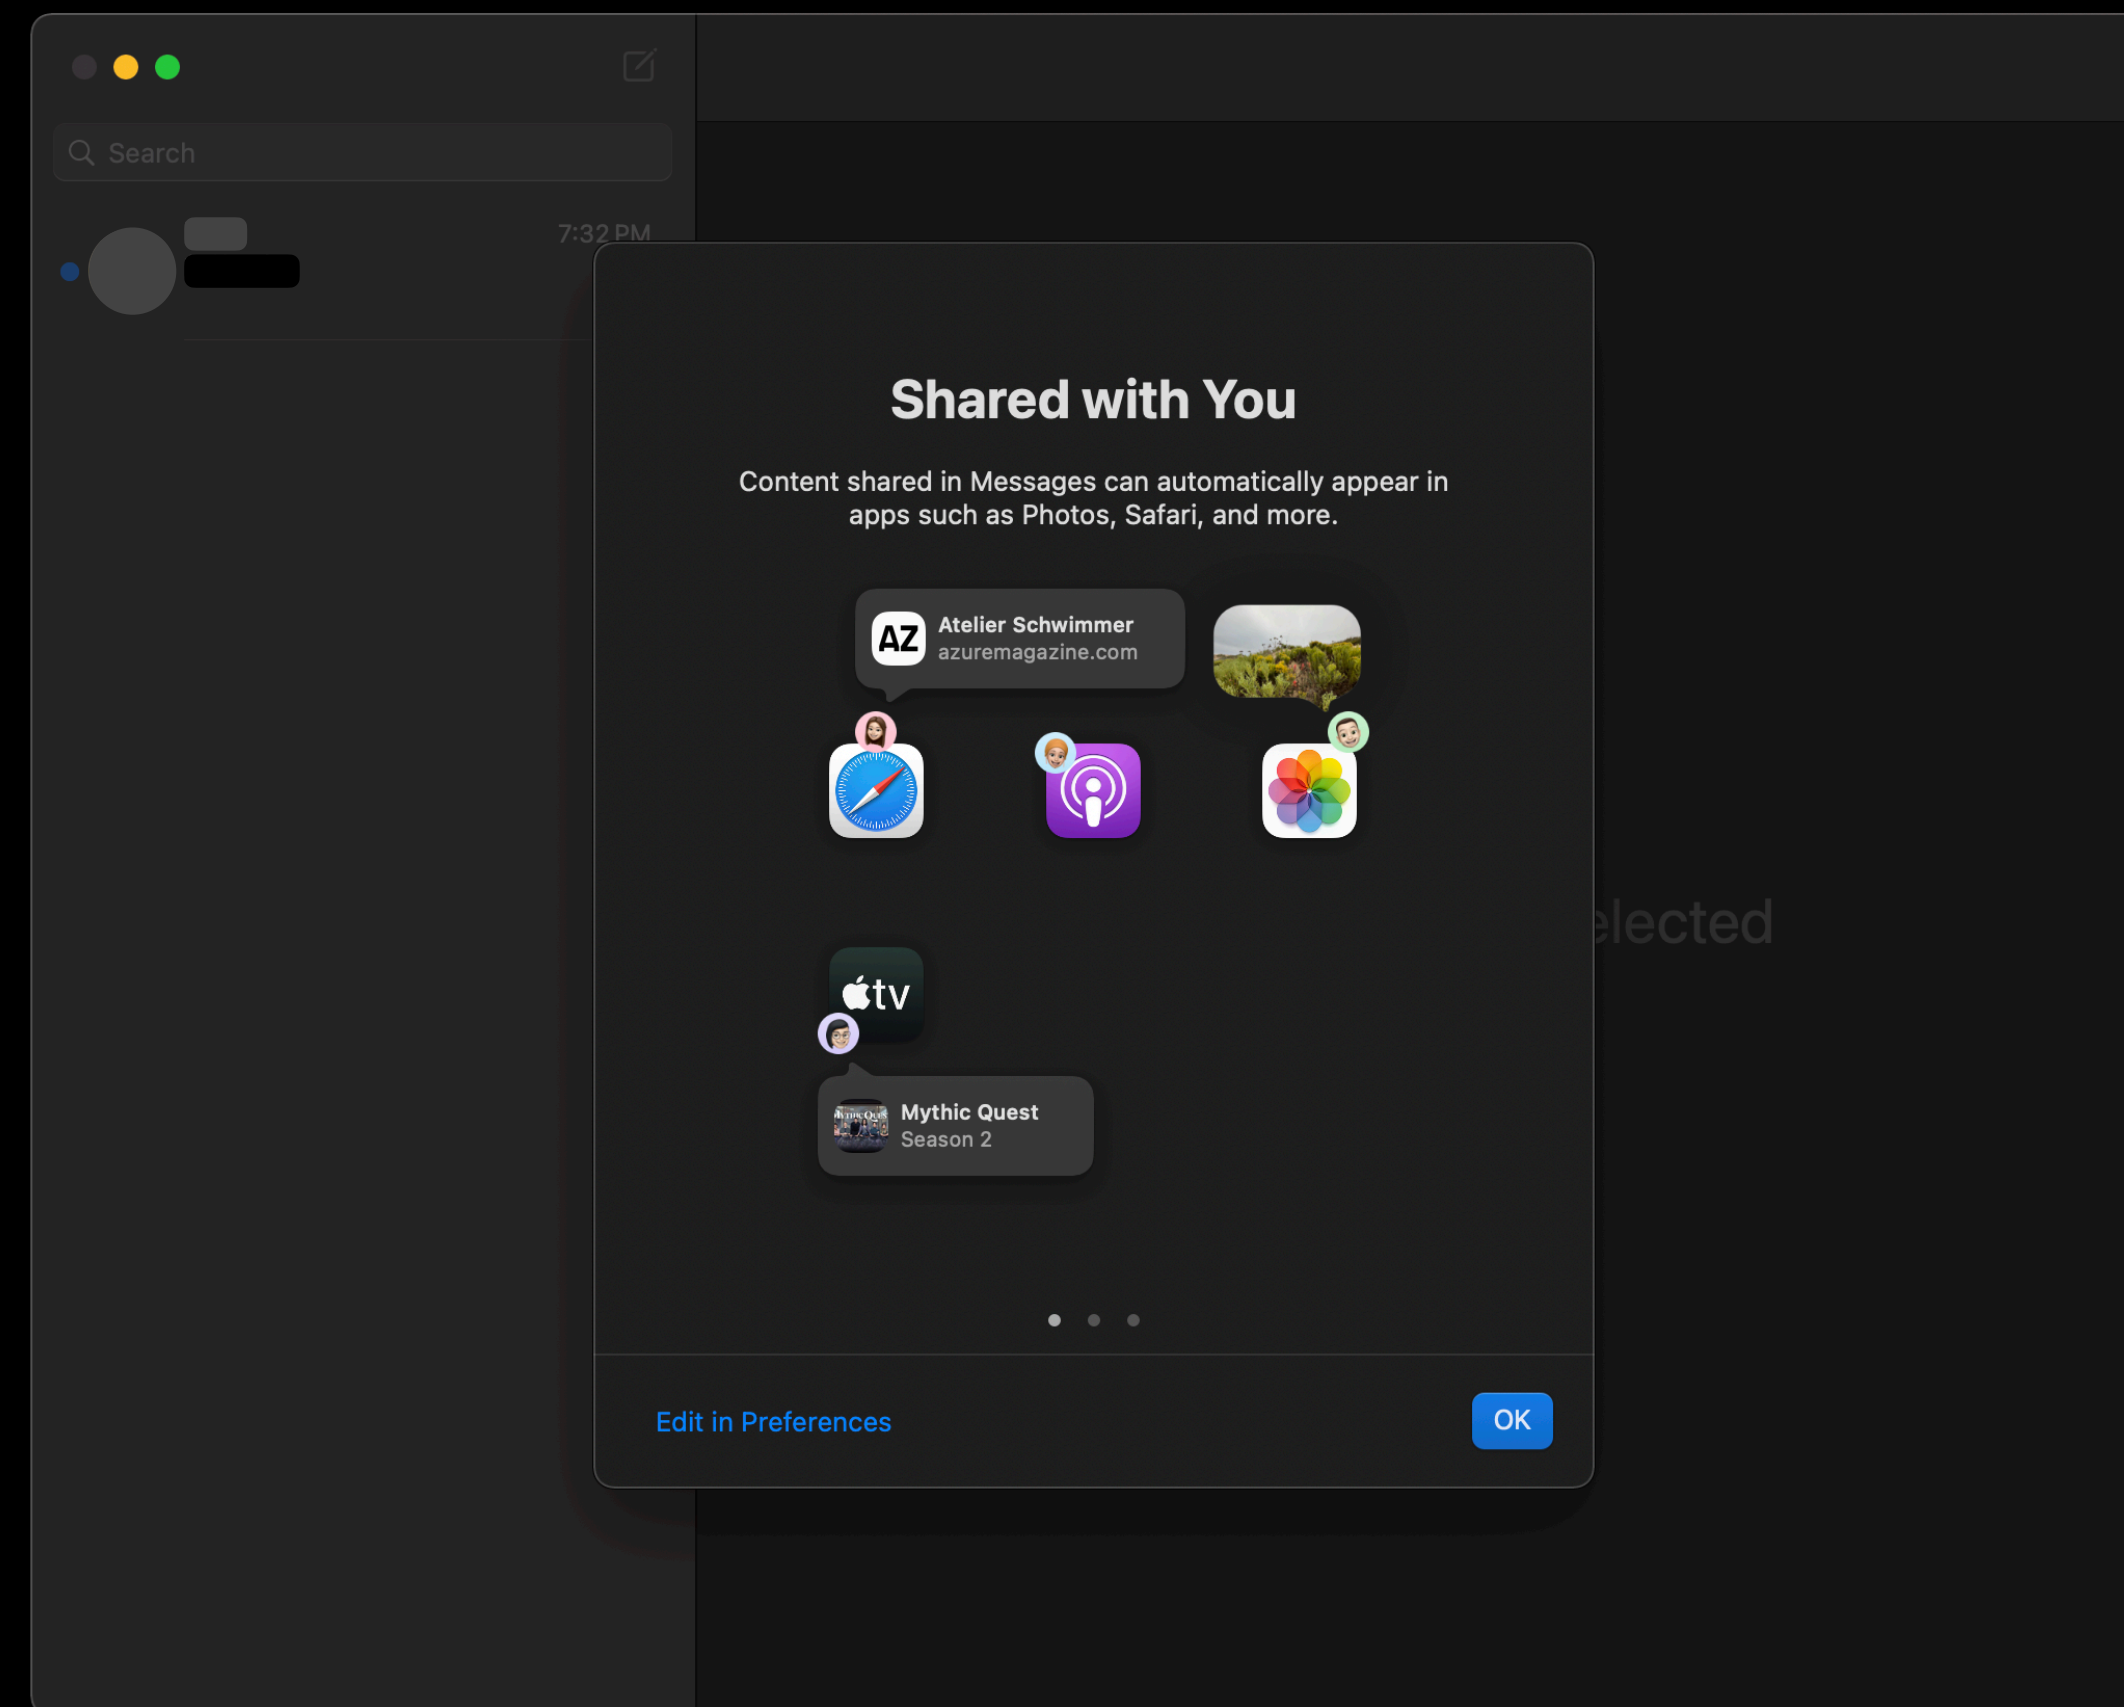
Search

7:32 PM

Shared with You

Content shared in Messages can automatically appear in apps such as Photos, Safari, and more.

AZ Atelier Schwimmer
azuremagazine.com

tv

Mythic Quest
Season 2

elected

Edit in Preferences

OK